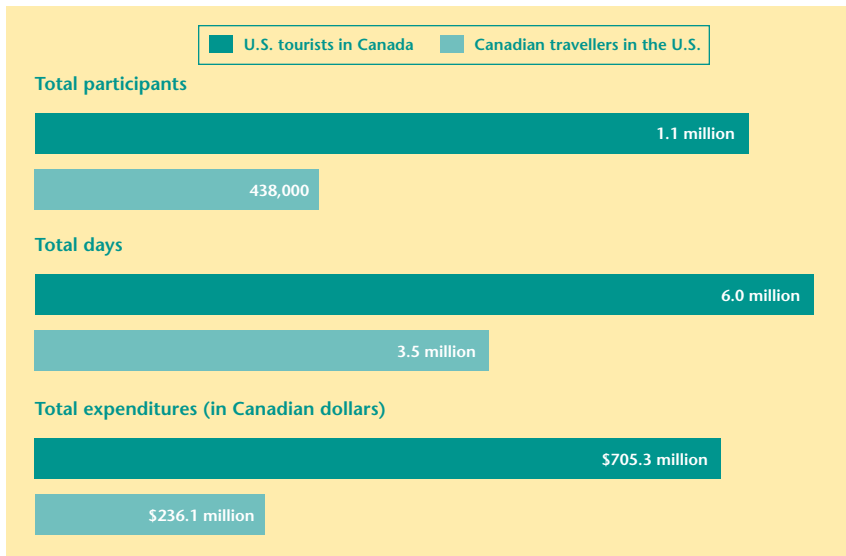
U.S. tourists in Canada
Canadian travellers in the U.S.

Total participants

1.1 million

438,000

Total days

6.0 million

3.5 million

Total expenditures (in Canadian dollars)

$705.3 million

$236.1 million